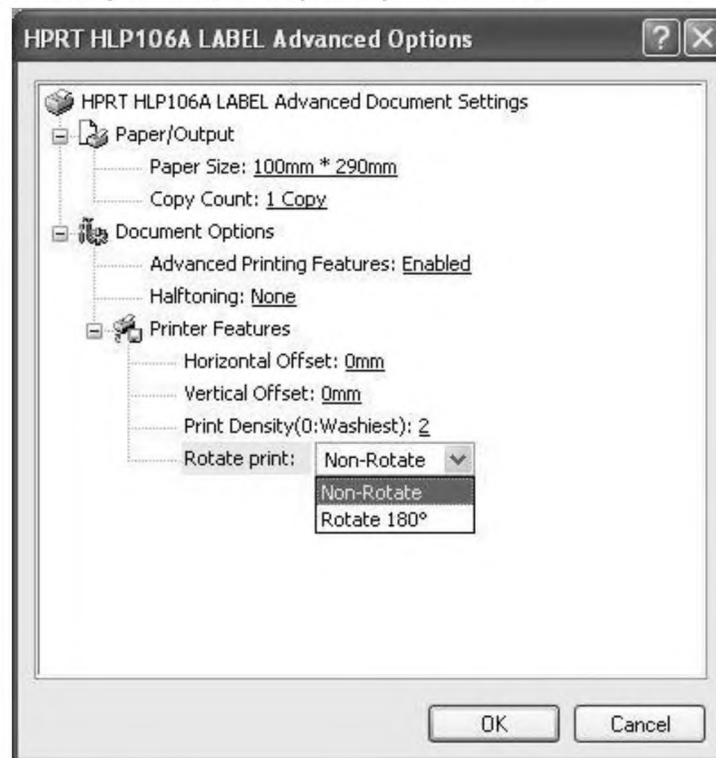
HPRT HLP106A LABEL Advanced Options

?

HPRT HLP106A LABEL Advanced Document Settings

Paper/Output

Paper Size: 100mm * 290mm

Copy Count: 1 Copy

Document Options

Advanced Printing Features: Enabled

Halftoning: None

Printer Features

Horizontal Offset: 0mm

Vertical Offset: 0mm

Print Density(0:Washiest): 2

Rotate print: Non-Rotate

Non-Rotate

Rotate 180°

OK

Cancel